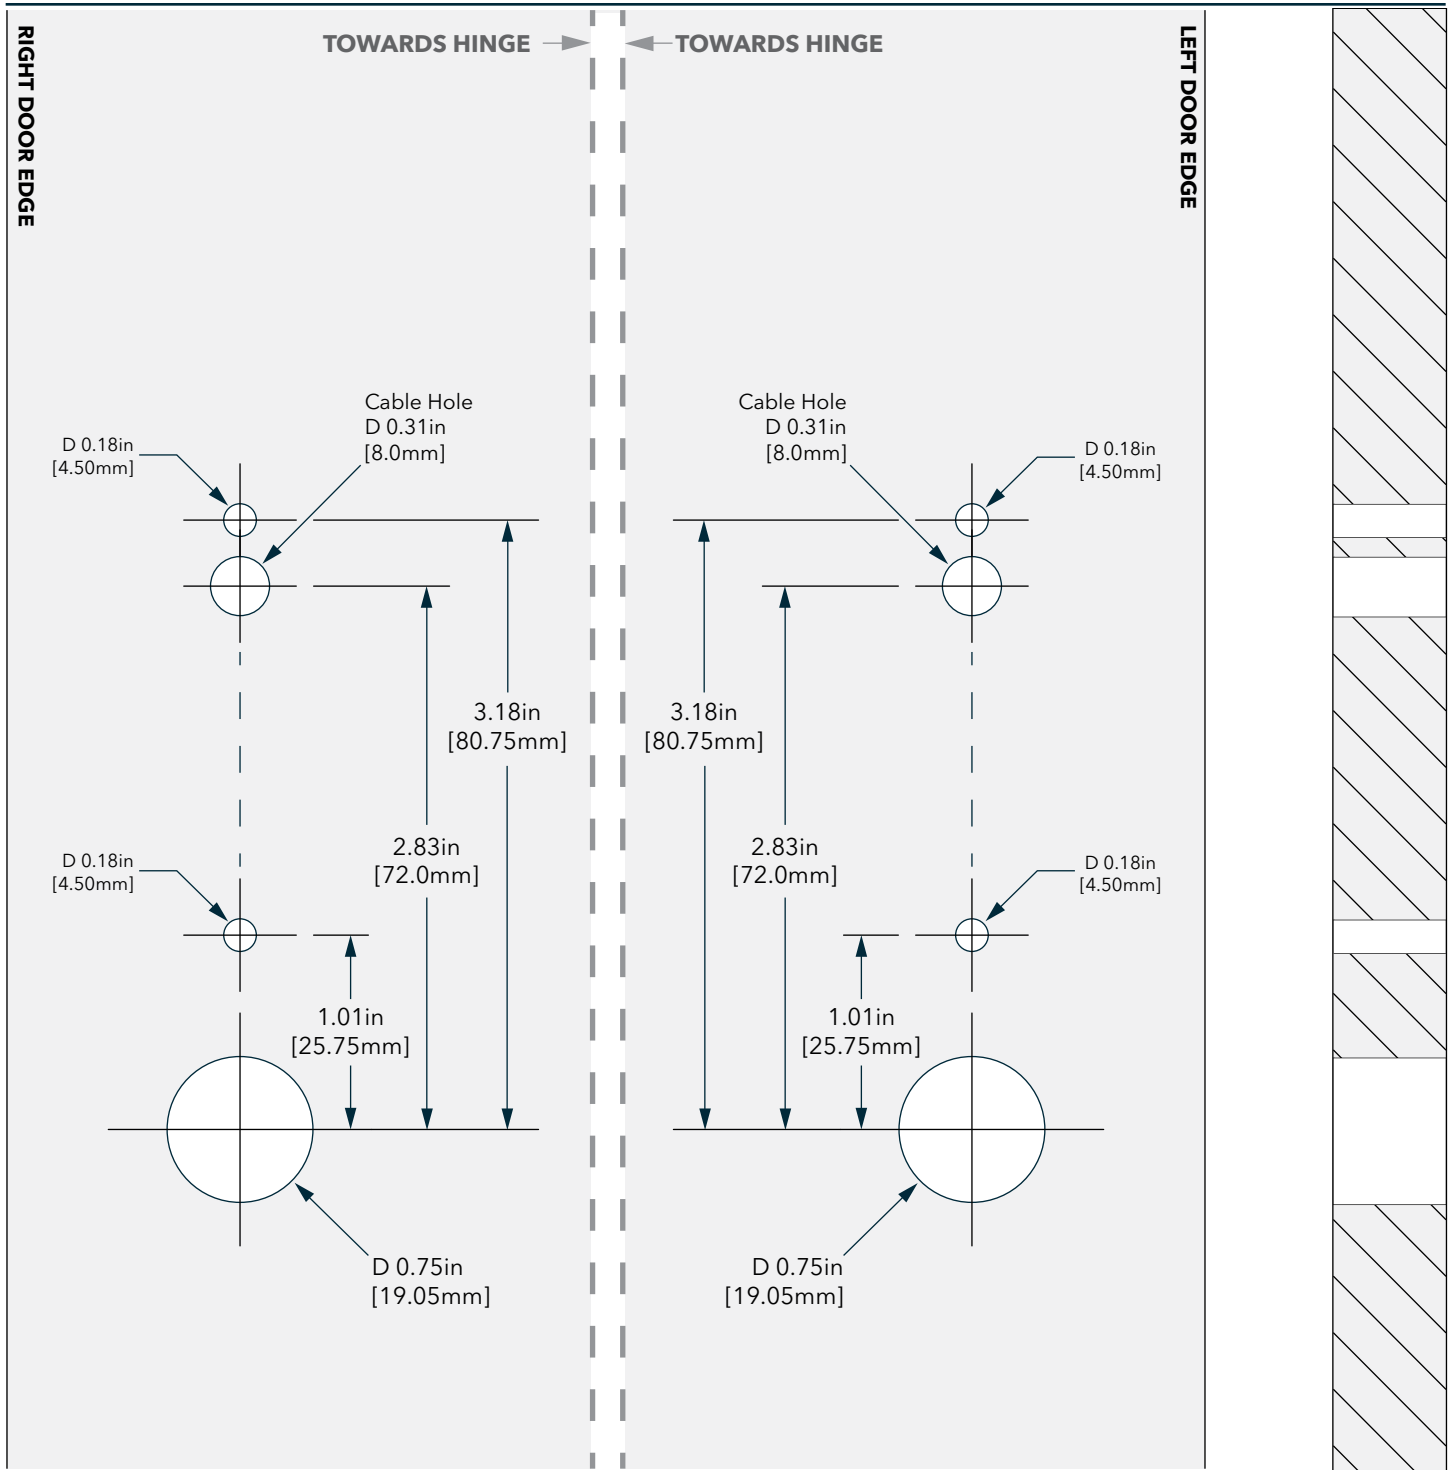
RIGHT DOOR EDGE

TOWARDS HINGE

TOWARDS HINGE

LEFT DOOR EDGE

Cable Hole
D 0.31in
[8.0mm]

D 0.18in
[4.50mm]

Cable Hole
D 0.31in
[8.0mm]

D 0.18in
[4.50mm]

3.18in
[80.75mm]

3.18in
[80.75mm]

2.83in
[72.0mm]

2.83in
[72.0mm]

D 0.18in
[4.50mm]

D 0.18in
[4.50mm]

1.01in
[25.75mm]

1.01in
[25.75mm]

D 0.75in
[19.05mm]

D 0.75in
[19.05mm]